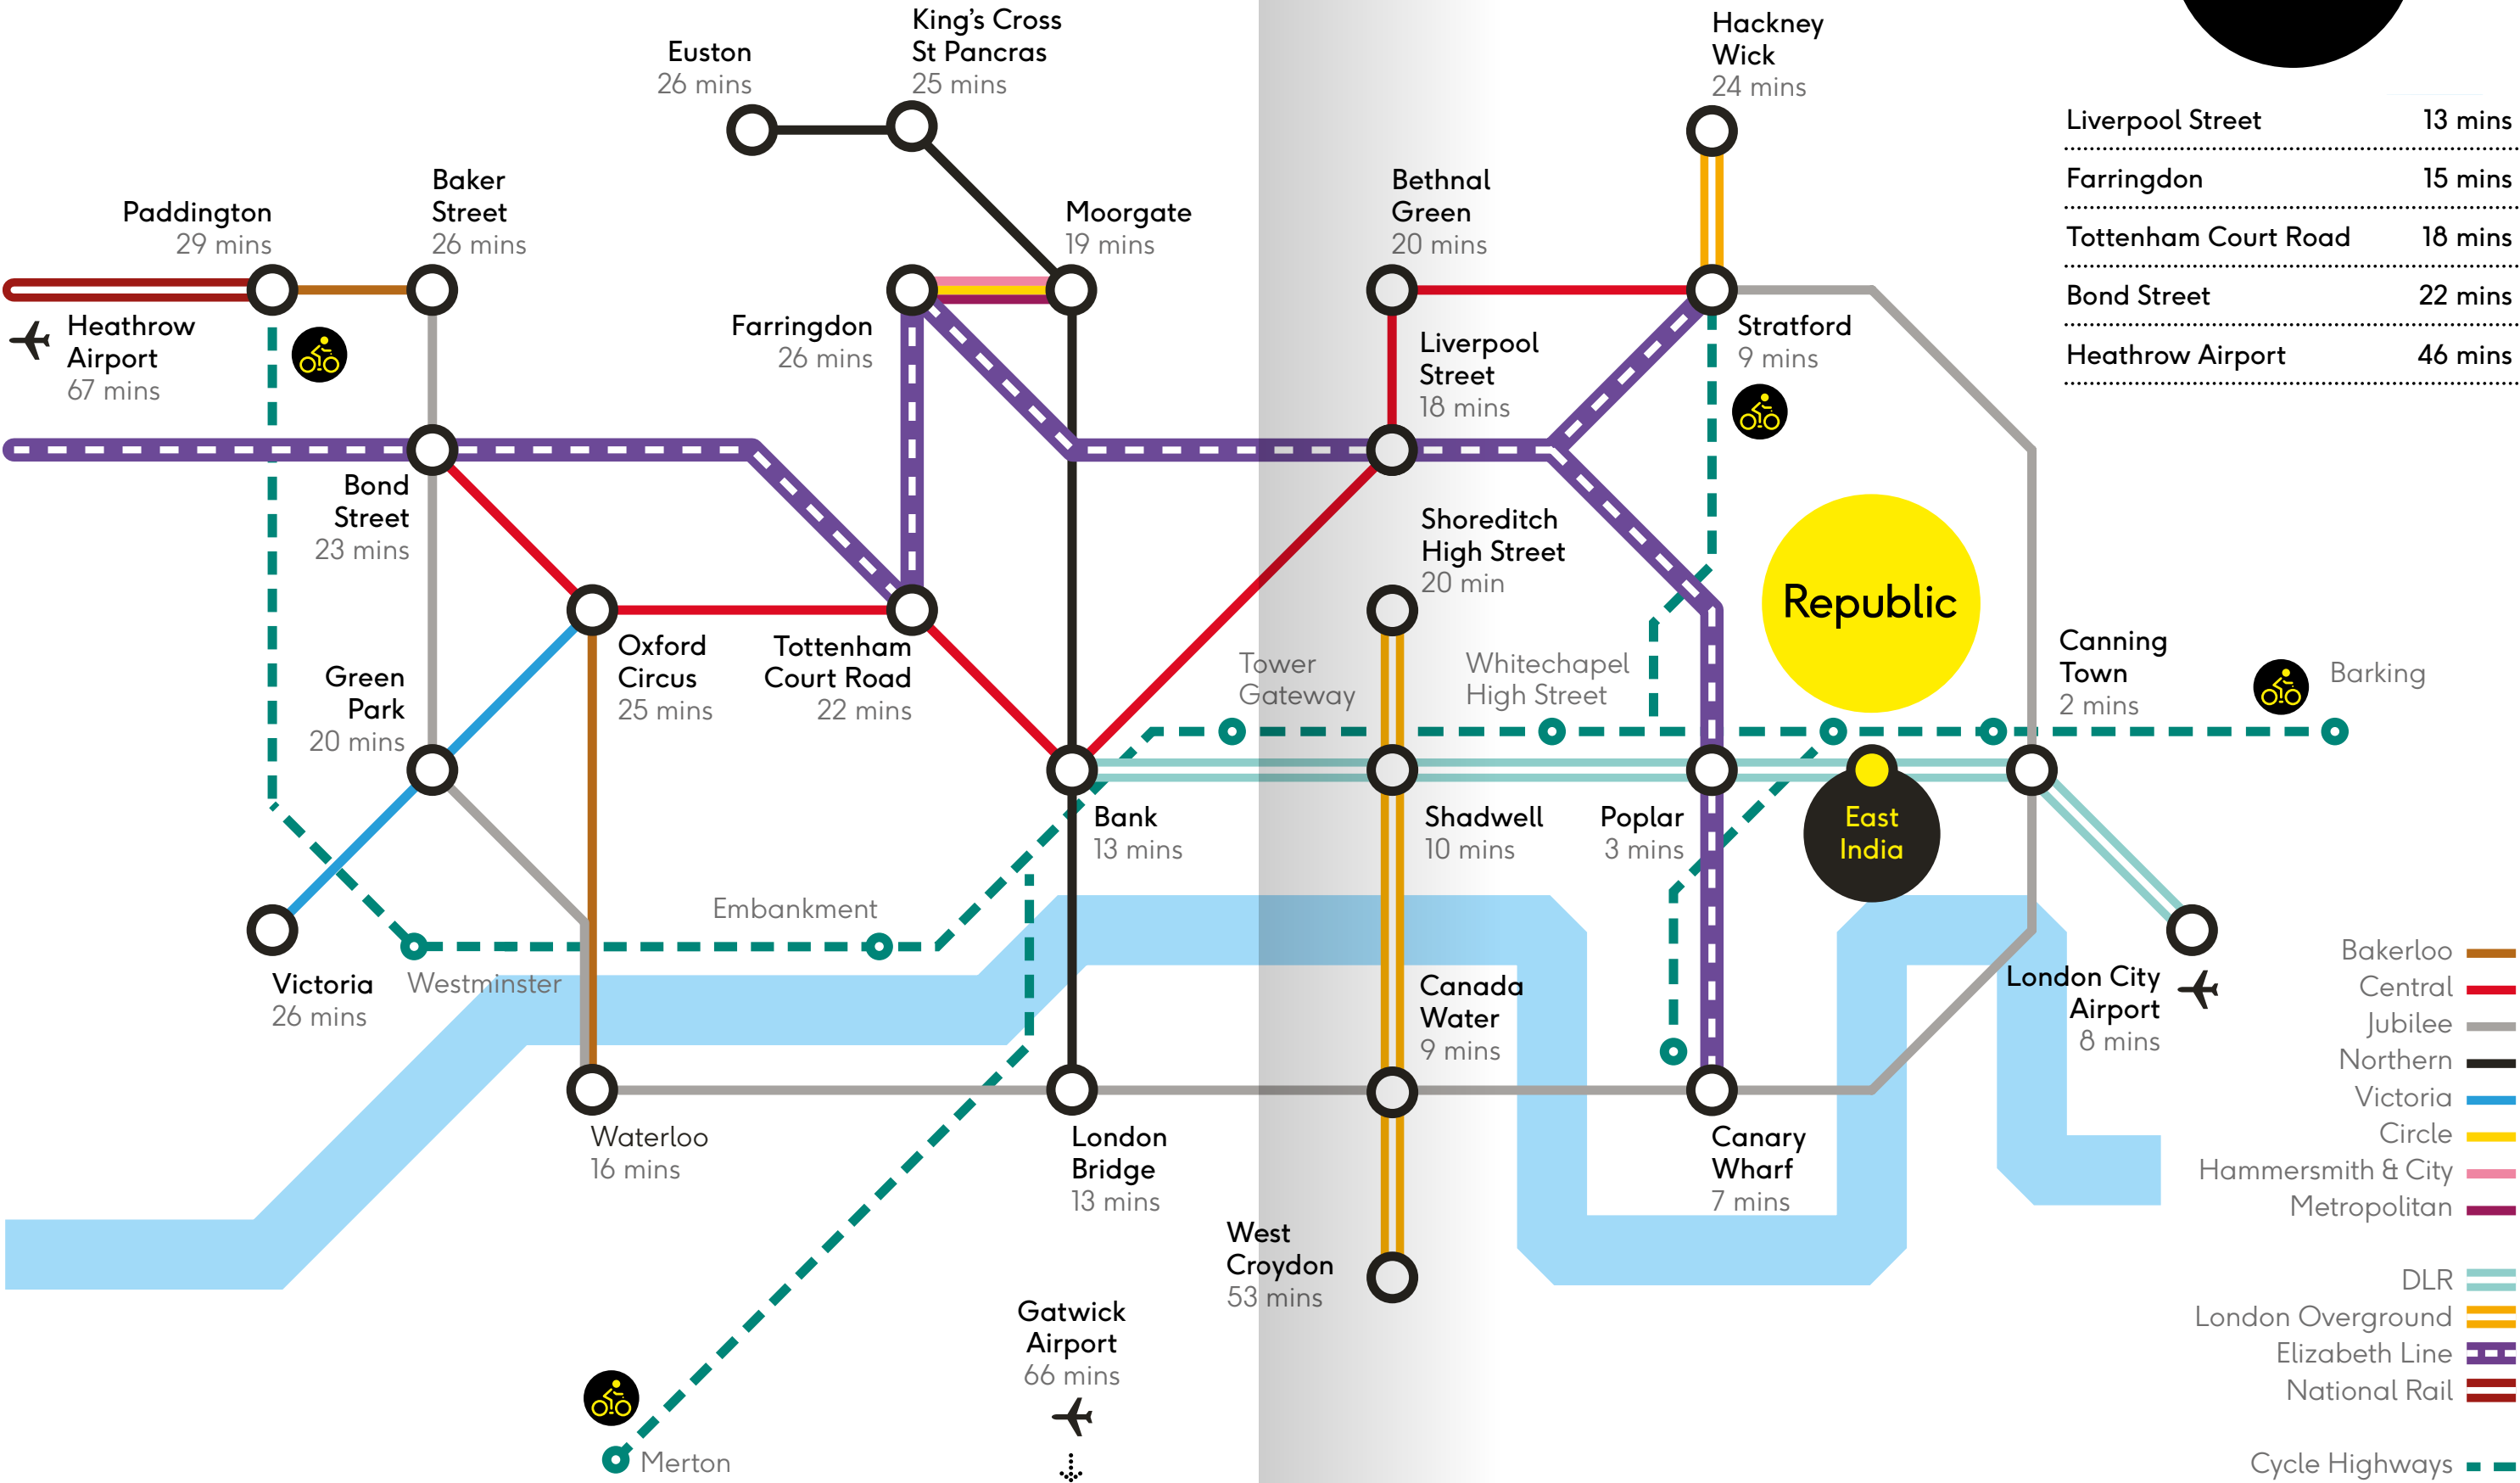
Euston
26 mins

King's Cross
St Pancras
25 mins

Hackney
Wick
24 mins

| Liverpool Street | 13 mins |
|---|---|
| Farringdon | 15 mins |
| Tottenham Court Road | 18 mins |
| Bond Street | 22 mins |
| Heathrow Airport | 46 mins |

Paddington
29 mins

Baker
Street
26 mins

Moorgate
19 mins

Bethnal
Green
20 mins

Heathrow
Airport
67 mins

Farringdon
26 mins

Liverpool
Street
18 mins

Stratford
9 mins

Bond
Street
23 mins

Shoreditch
High Street
20 min

Republic

Oxford
Circus
25 mins

Tottenham
Court Road
22 mins

Tower
Gateway

Whitechapel
High Street

Canning
Town
2 mins

Barking

Green
Park
20 mins

Bank
13 mins

Shadwell
10 mins

Poplar
3 mins

East
India

Embankment

Victoria
26 mins

Westminster

Canada
Water
9 mins

London City
Airport
8 mins

Bakerloo
Central
Jubilee
Northern
Victoria
Circle
Hammersmith & City
Metropolitan

Waterloo
16 mins

London
Bridge
13 mins

Canary
Wharf
7 mins

West
Croydon
53 mins

DLR
London Overground
Elizabeth Line
National Rail

Gatwick
Airport
66 mins

Merton

Cycle Highways